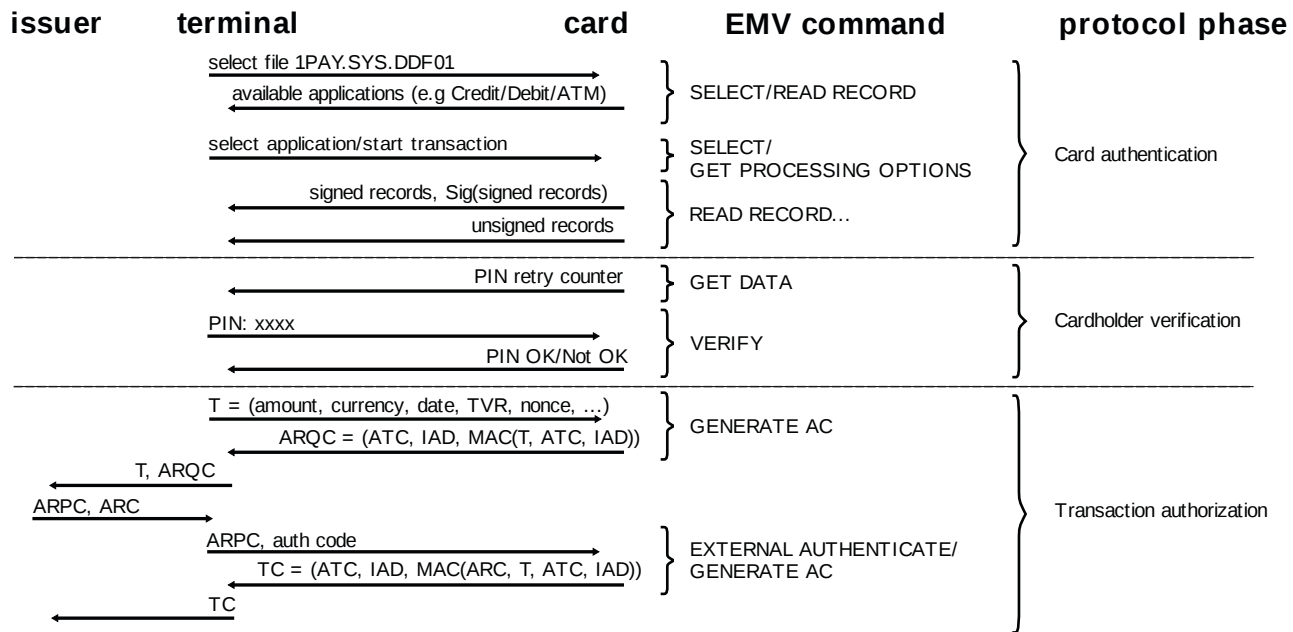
issuer terminal card EMV command protocol phase

select file 1PAY.SYS.DDF01
available applications (e.g Credit/Debit/ATM)
SELECT/READ RECORD

select application/start transaction
SELECT/
GET PROCESSING OPTIONS

signed records, Sig(signed records)
unsigned records
READ RECORD...

Card authentication

PIN retry counter
GET DATA

PIN: xxxx
PIN OK/Not OK
VERIFY

Cardholder verification

T = (amount, currency, date, TVR, nonce, ...)
ARQC = (ATC, IAD, MAC(T, ATC, IAD))
GENERATE AC

T, ARQC
ARPC, ARC

ARPC, auth code
TC = (ATC, IAD, MAC(ARC, T, ATC, IAD))
EXTERNAL AUTHENTICATE/
GENERATE AC

TC

Transaction authorization